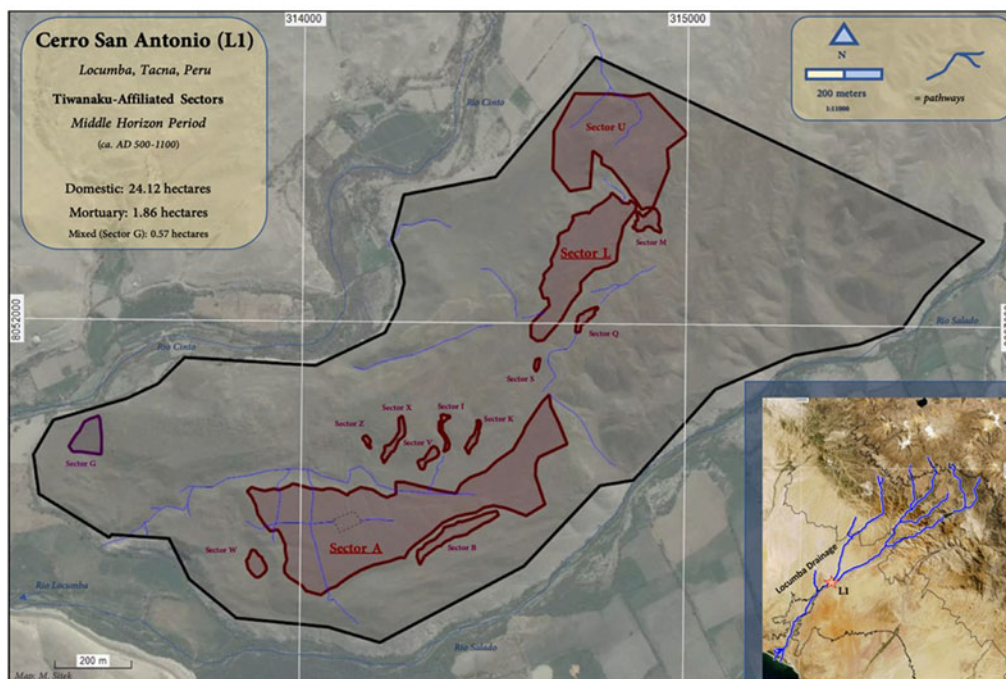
Cerro San Antonio (L1)

Locumba, Tacna, Peru

Tiwanaku-Affiliated Sectors

Middle Horizon Period

(ca. AD 500-1100)

Domestic: 24.12 hectares

Mortuary: 1.86 hectares

Mixed (Sector G): 0.57 hectares

314000

315000

N

200 meters

1:11000

= pathways

Rio Cinto

Sector U

Sector M

Sector L

8052000

Sector Q

Rio Salado

Rio Cinto

Sector S

Sector X

Sector I

Sector K

Sector Z

Sector Y

Sector G

Sector W

Sector A

Sector B

Rio Locumba

Rio Salado

200 m

Map: M. Sitek

Locumba Drainage

L1